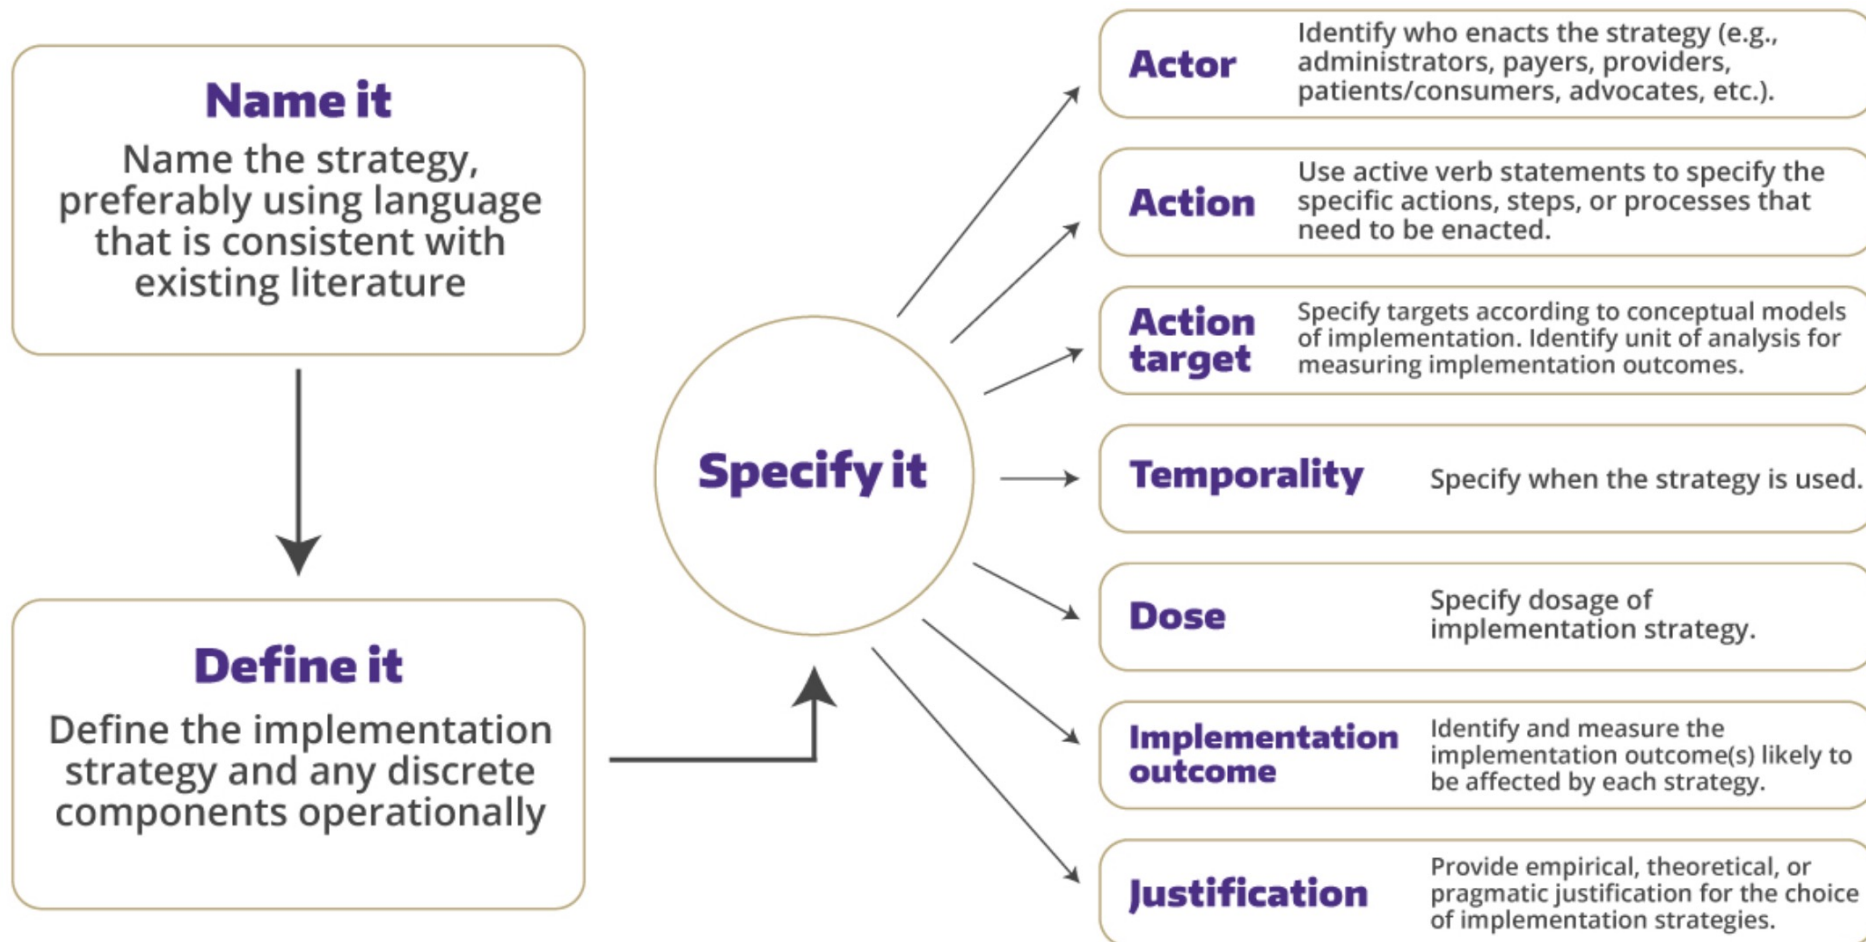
Name it

Name the strategy, preferably using language that is consistent with existing literature

Define it

Define the implementation strategy and any discrete components operationally

Specify it

Actor
Identify who enacts the strategy (e.g., administrators, payers, providers, patients/consumers, advocates, etc.).

Action
Use active verb statements to specify the specific actions, steps, or processes that need to be enacted.

Action target
Specify targets according to conceptual models of implementation. Identify unit of analysis for measuring implementation outcomes.

Temporality
Specify when the strategy is used.

Dose
Specify dosage of implementation strategy.

Implementation outcome
Identify and measure the implementation outcome(s) likely to be affected by each strategy.

Justification
Provide empirical, theoretical, or pragmatic justification for the choice of implementation strategies.